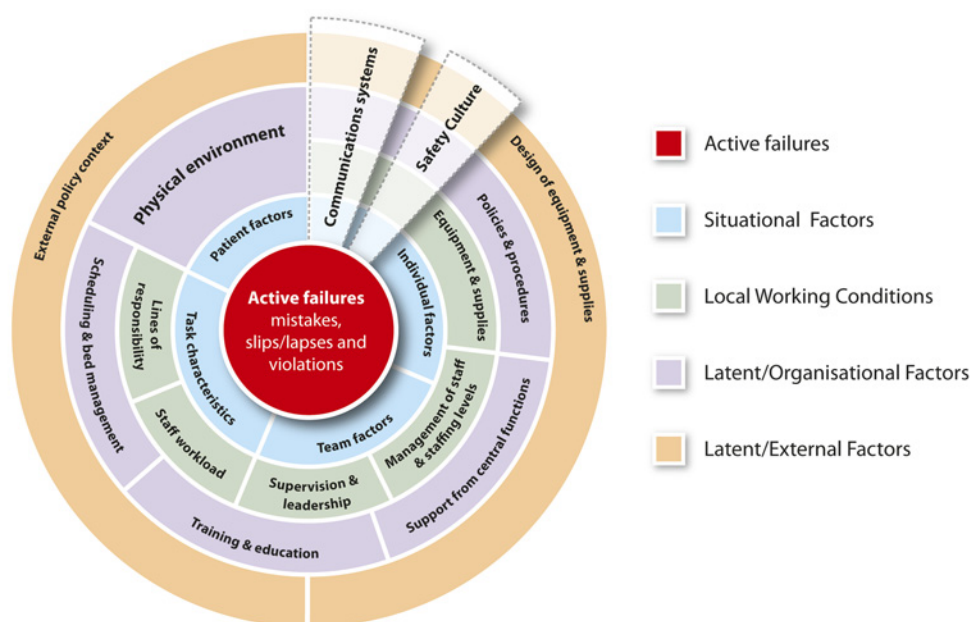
Active failures
mistakes, slips/lapses and violations

Patient factors
Individual factors
Team factors
Task characteristics

Equipment & supplies
Management of staff & staffing levels
Supervision & leadership
Staff workload
Lines of responsibility

Physical environment
Communications systems
Safety Culture
Policies & procedures
Support from central functions
Training & education
Scheduling & bed management

External policy context
Design of equipment & supplies

Active failures
Situational Factors
Local Working Conditions
Latent/Organisational Factors
Latent/External Factors